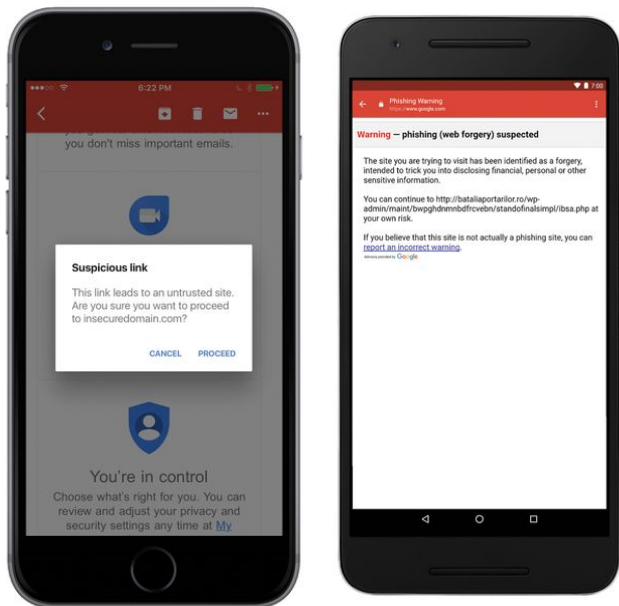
6:22 PM

you don't miss important emails.

Suspicious link

This link leads to an untrusted site. Are you sure you want to proceed to insecuredomain.com?

CANCEL PROCEED

You're in control

Choose what's right for you. You can review and adjust your privacy and security settings any time at My

7:00

Phishing Warning
https://www.google.com

Warning — phishing (web forgery) suspected

The site you are trying to visit has been identified as a forgery, intended to trick you into disclosing financial, personal or other sensitive information.

You can continue to http://bataliaportarilor.ro/wp-admin/maint/bwpghdnmnbdfrcvebn/standofinalsimpl/ibsa.php at your own risk.

If you believe that this site is not actually a phishing site, you can report an incorrect warning.

Advisory provided by Google